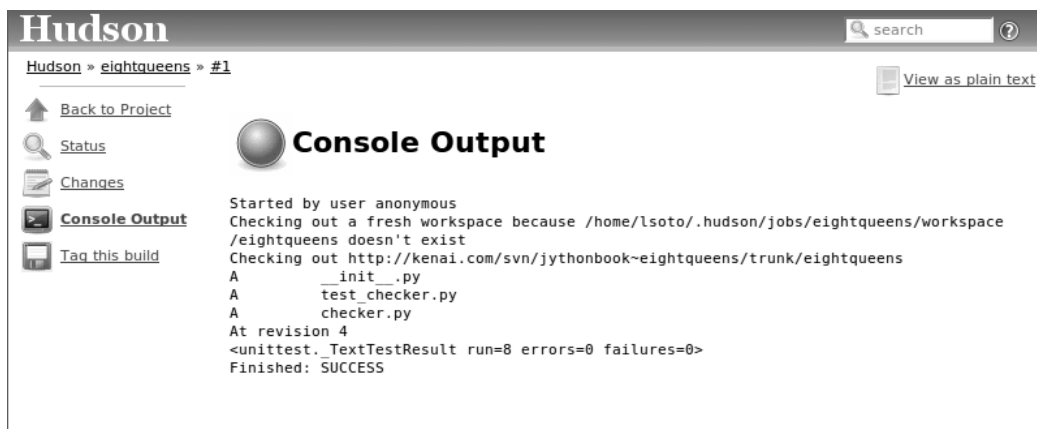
Hudson

search

?

Hudson » eightqueens » #1

View as plain text

Back to Project

Status

Changes

Console Output

Tag this build

Console Output

Started by user anonymous
Checking out a fresh workspace because /home/lsoto/.hudson/jobs/eightqueens/workspace/eightqueens doesn't exist
Checking out http://kenai.com/svn/jythonbook~eightqueens/trunk/eightqueens
A __init__.py
A test_checker.py
A checker.py
At revision 4
<unittest._TextTestResult run=8 errors=0 failures=0>
Finished: SUCCESS